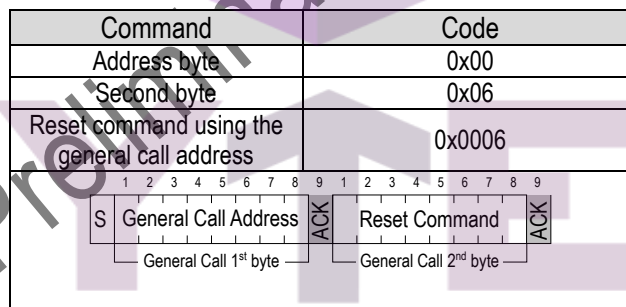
| Command | Code |
|---|---|
| Address byte | 0x00 |
| Second byte | 0x06 |
| Reset command using the general call address | 0x0006 |

1 2 3 4 5 6 7 8 9 1 2 3 4 5 6 7 8 9

S General Call Address ACK Reset Command ACK

General Call 1$^{st}$ byte General Call 2$^{nd}$ byte

Prelimin